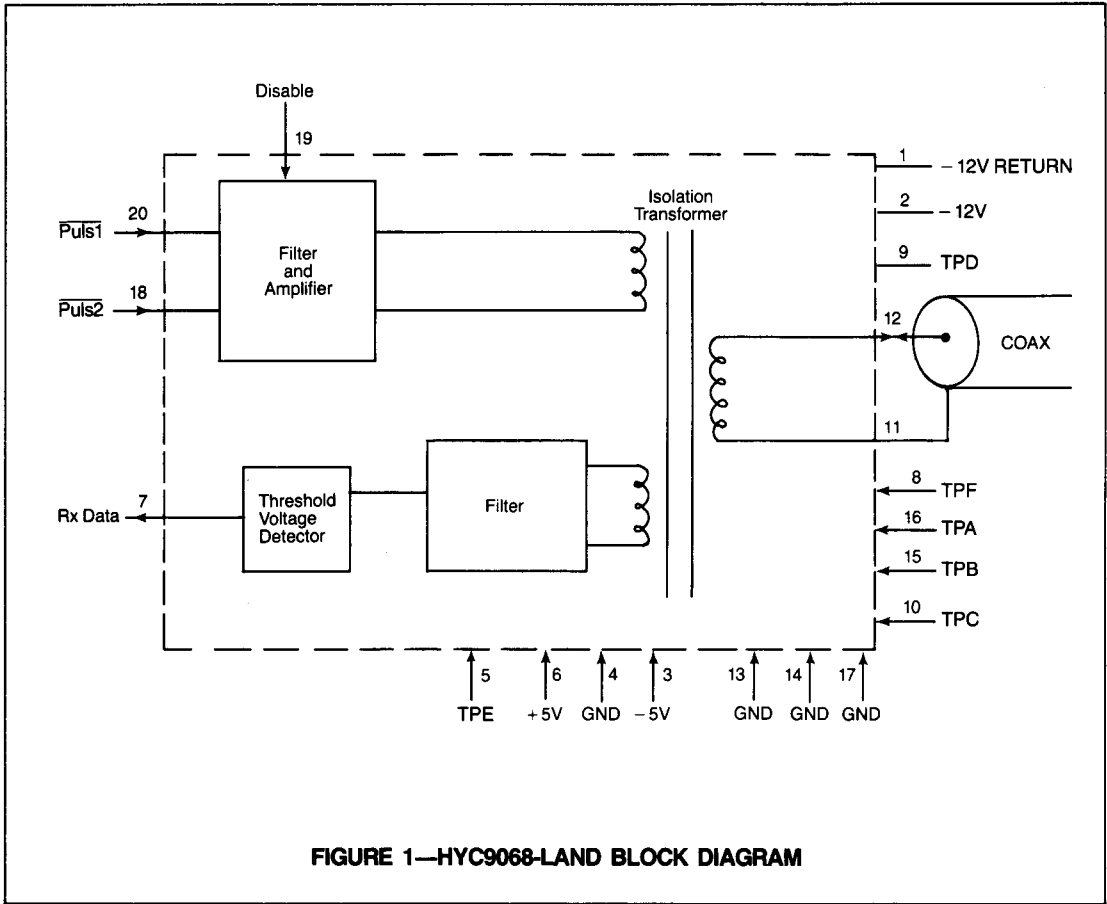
Disable
19
1 −12V RETURN
2 −12V
9 TPD
Isolation Transformer
20 $\overline{\text{Puls1}}$
18 $\overline{\text{Puls2}}$
Filter and Amplifier
12
COAX
11
7
Rx Data
Threshold Voltage Detector
Filter
8 TPF
16 TPA
15 TPB
10 TPC
5 TPE
6 +5V
4 GND
3 −5V
13 GND
14 GND
17 GND

FIGURE 1—HYC9068-LAND BLOCK DIAGRAM